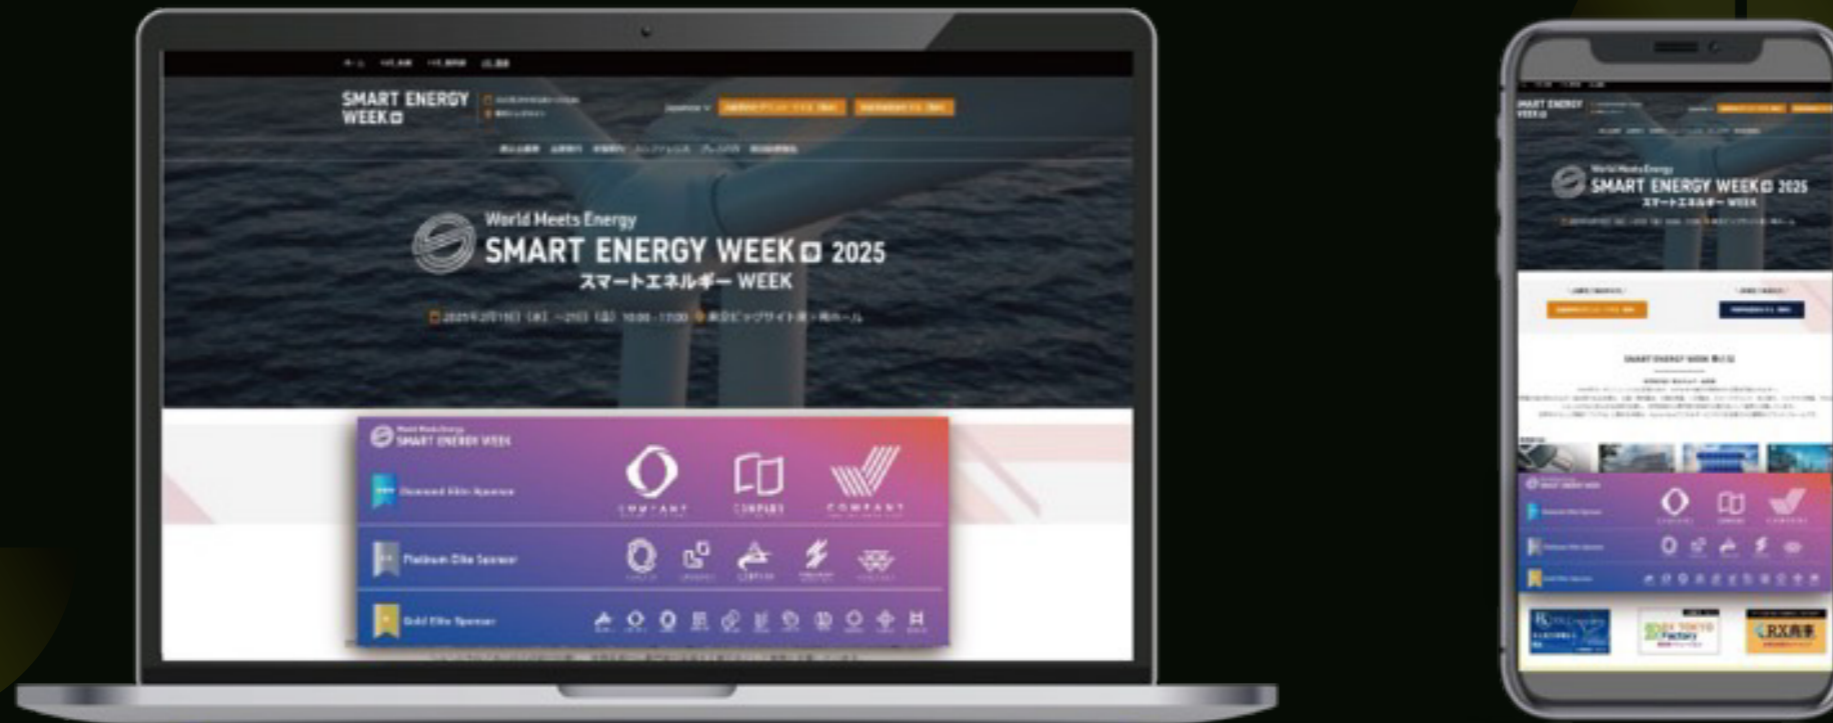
SMART ENERGY WEEK

World Meets Energy
SMART ENERGY WEEK 2025
スマートエネルギー WEEK

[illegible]

World Meets Energy
SMART ENERGY WEEK

Diamond Elite Sponsor
COMPANY COMPANY COMPANY

Platinum Elite Sponsor

Gold Elite Sponsor

World Meets Energy
SMART ENERGY WEEK 2025
スマートエネルギー WEEK

SMART ENERGY WEEK

RX TOKYO Factory

RX商事